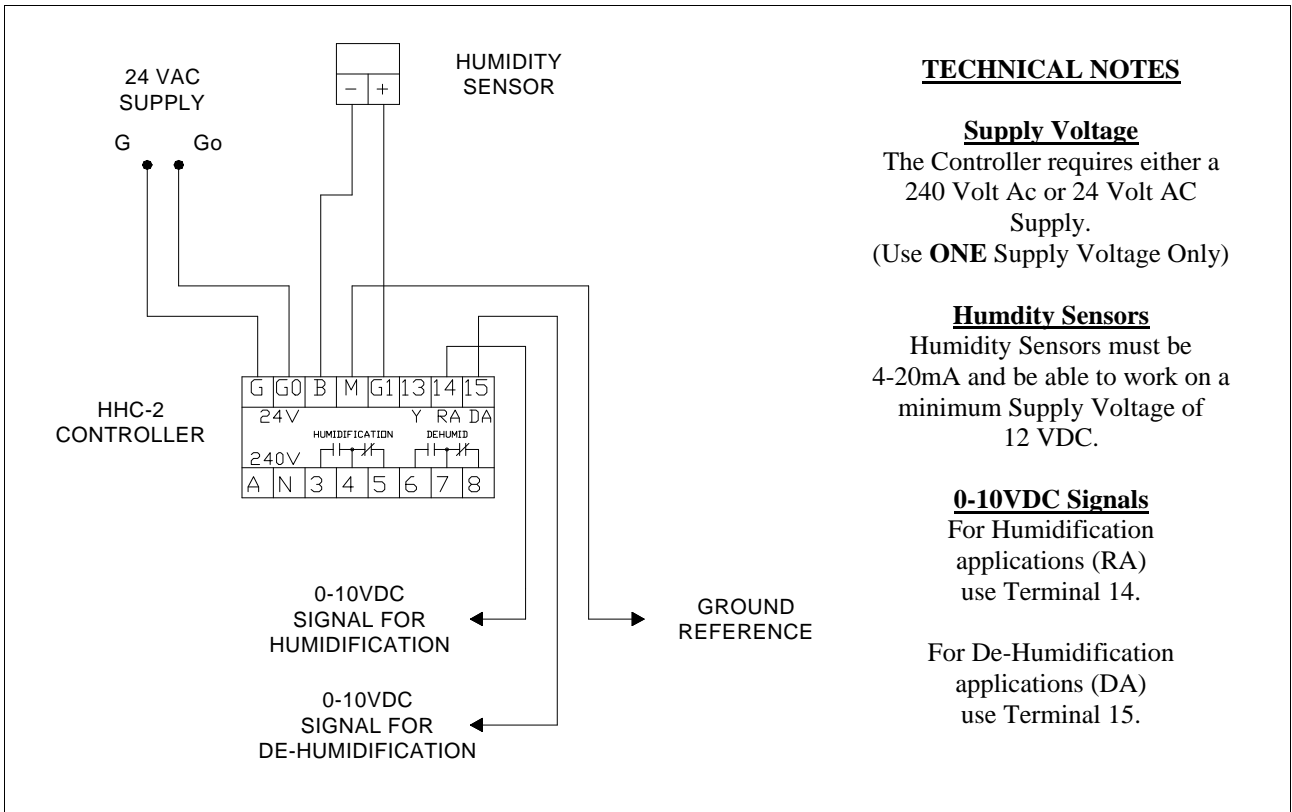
24 VAC SUPPLY

G Go

−  +

HUMIDITY SENSOR

G G0 B M G1 13 14 15

24V Y RA DA

HUMIDIFICATION DEHUMID

240V

A N 3 4 5 6 7 8

HHC-2 CONTROLLER

0-10VDC SIGNAL FOR HUMIDIFICATION

0-10VDC SIGNAL FOR DE-HUMIDIFICATION

GROUND REFERENCE

TECHNICAL NOTES

Supply Voltage
The Controller requires either a 240 Volt Ac or 24 Volt AC Supply.
(Use **ONE** Supply Voltage Only)

Humdity Sensors
Humidity Sensors must be 4-20mA and be able to work on a minimum Supply Voltage of 12 VDC.

0-10VDC Signals
For Humidification applications (RA) use Terminal 14.

For De-Humidification applications (DA) use Terminal 15.